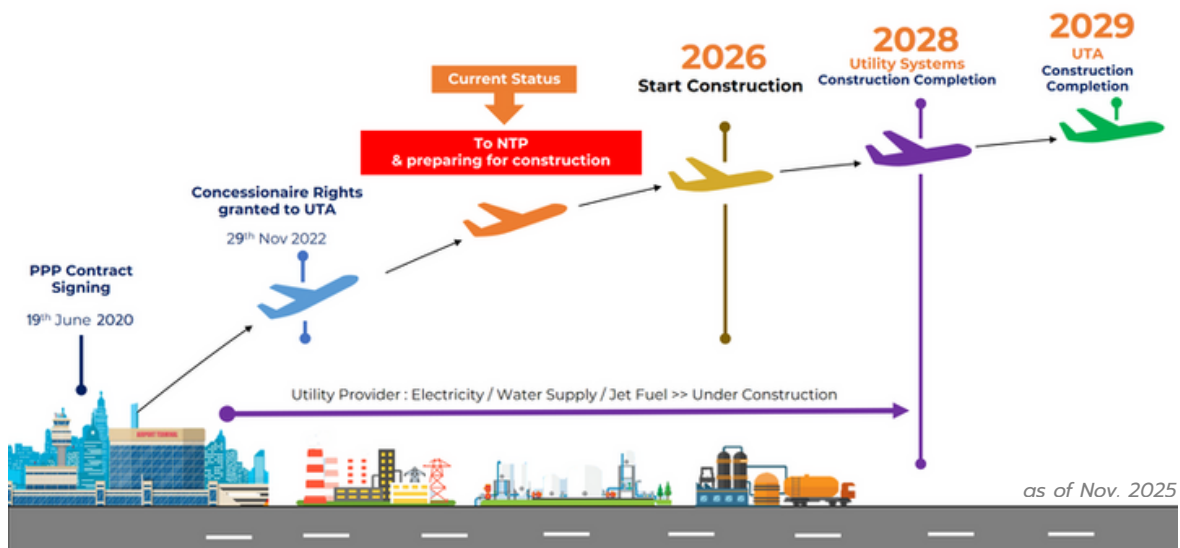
PPP Contract Signing

19th June 2020

AIRPORT TERMINAL

Concessionaire Rights granted to UTA

29th Nov 2022

Current Status

To NTP
& preparing for construction

2026
Start Construction

2028
Utility Systems
Construction Completion

2029
UTA
Construction
Completion

Utility Provider : Electricity / Water Supply / Jet Fuel >> Under Construction

as of Nov. 2025